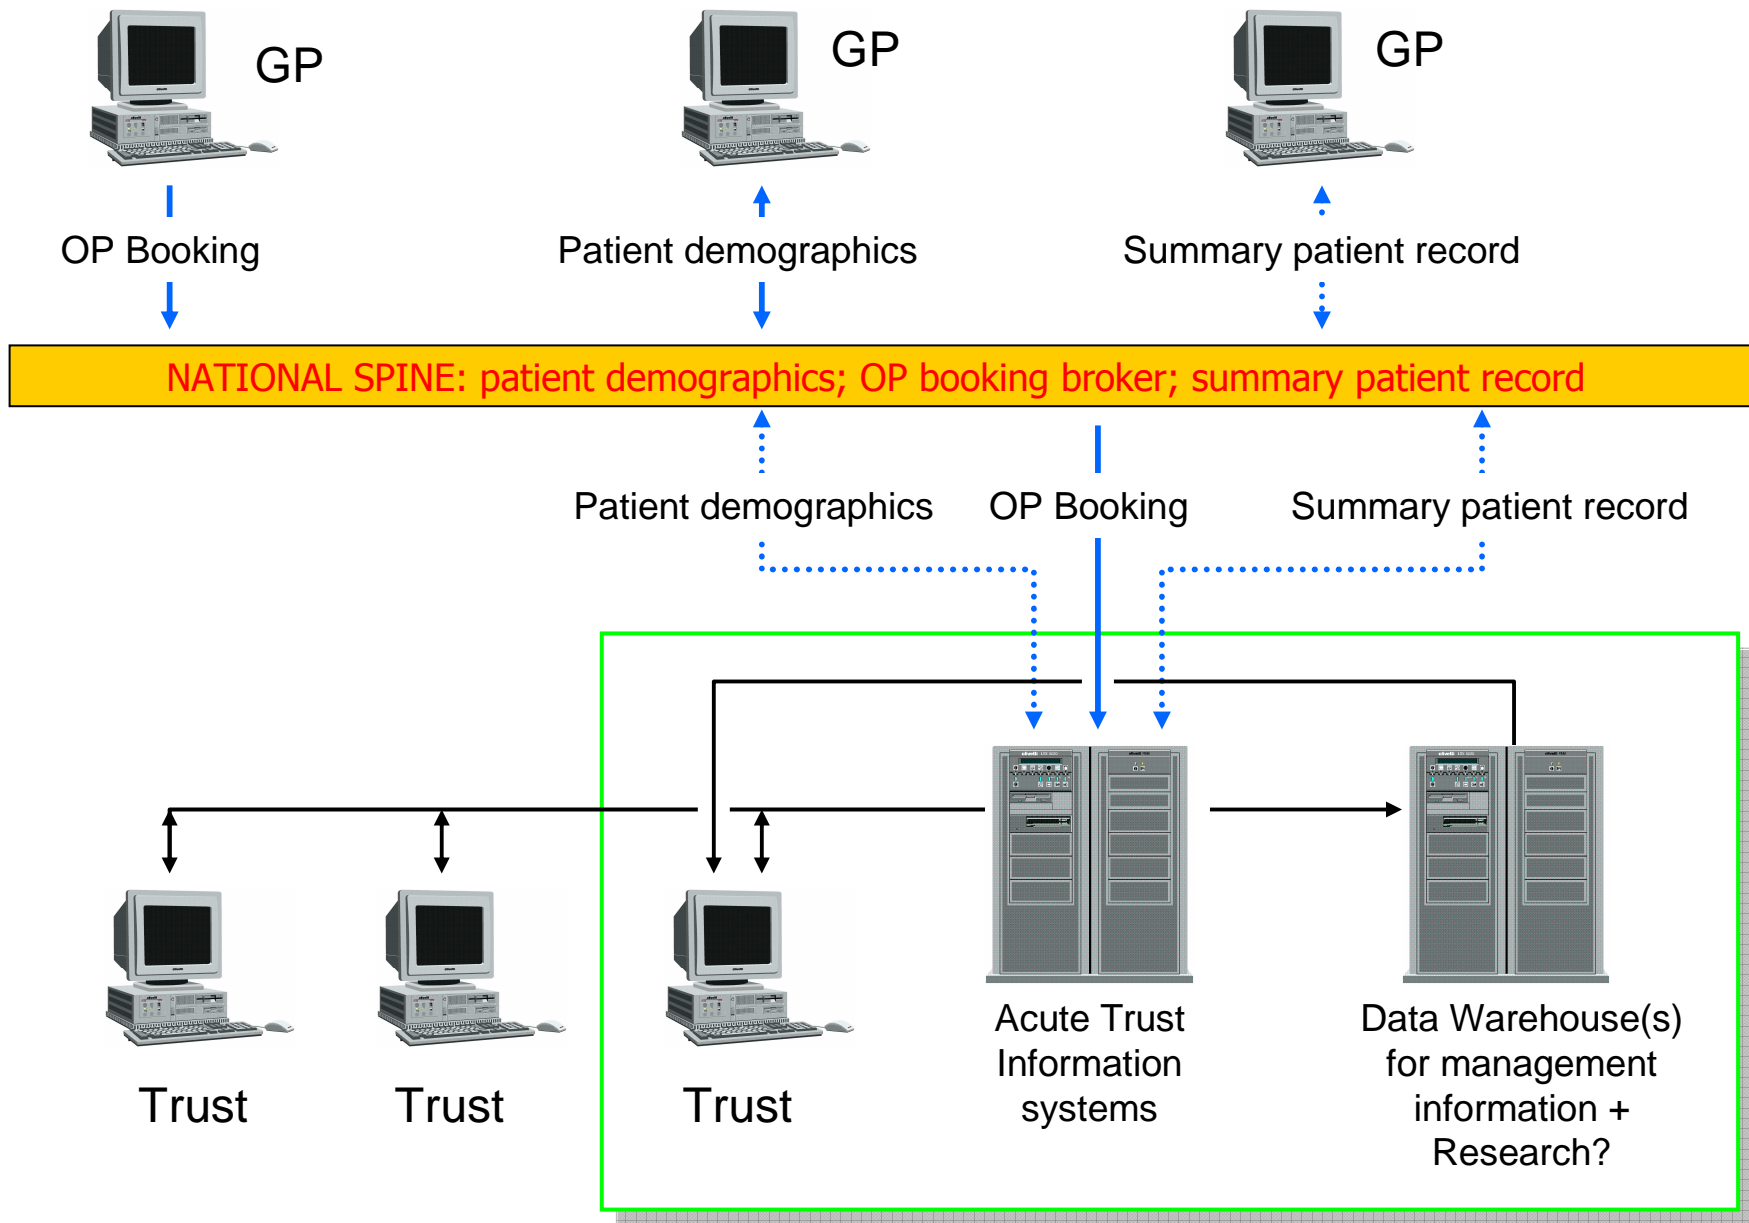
GP

GP

GP

OP Booking

Patient demographics

Summary patient record

NATIONAL SPINE: patient demographics; OP booking broker; summary patient record

Patient demographics

OP Booking

Summary patient record

Trust

Trust

Trust

Acute Trust Information systems

Data Warehouse(s) for management information + Research?